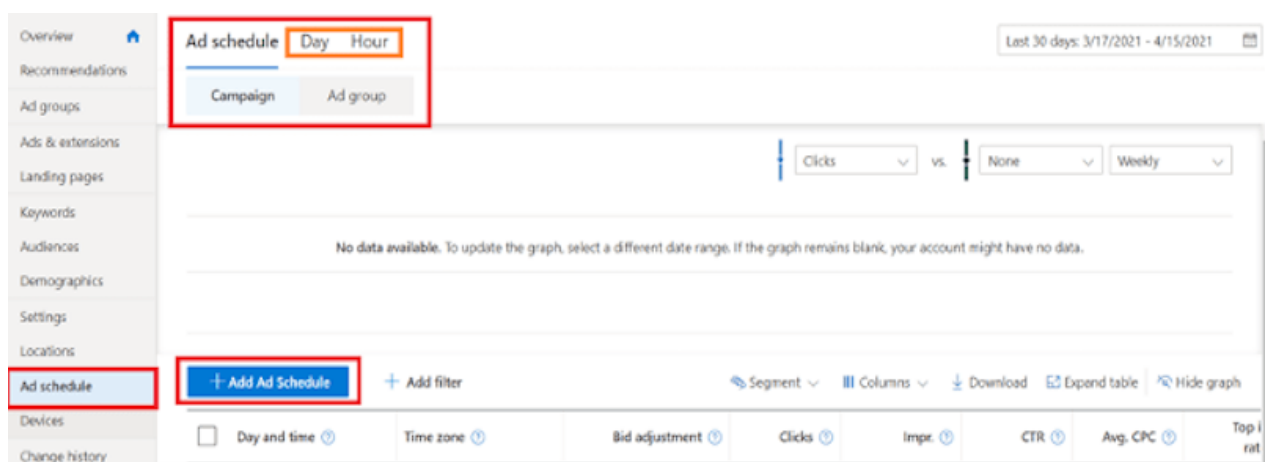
Overview
Recommendations
Ad groups
Ads & extensions
Landing pages
Keywords
Audiences
Demographics
Settings
Locations
Ad schedule
Devices
Change history

Ad schedule Day Hour

Campaign Ad group

Last 30 days: 3/17/2021 - 4/15/2021

Clicks vs. None Weekly

**No data available.** To update the graph, select a different date range. If the graph remains blank, your account might have no data.

+ Add Ad Schedule + Add filter Segment Columns Download Expand table Hide graph

| | Day and time | Time zone | Bid adjustment | Clicks | Impr. | CTR | Avg. CPC | Top i rat |
|---|---|---|---|---|---|---|---|---|